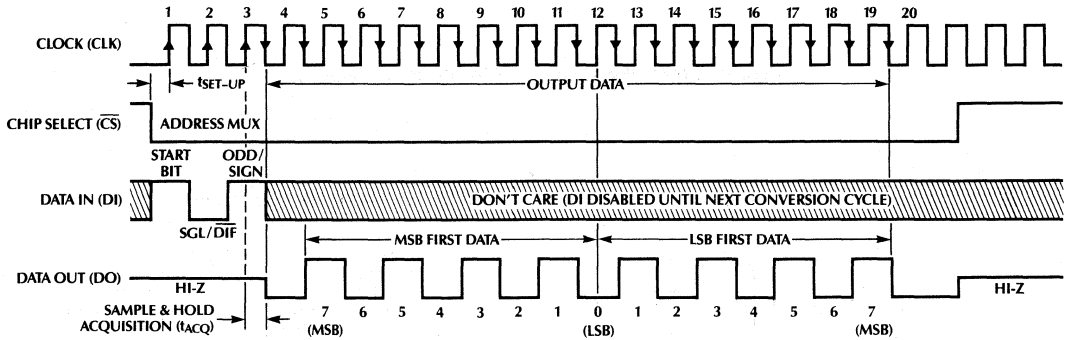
1 2 3 4 5 6 7 8 9 10 11 12 13 14 15 16 17 18 19 20

CLOCK (CLK)

$t_{SET-UP}$

OUTPUT DATA

CHIP SELECT ($\overline{CS}$)

ADDRESS MUX

START BIT

ODD/ SIGN

DATA IN (DI)

DON'T CARE (DI DISABLED UNTIL NEXT CONVERSION CYCLE)

SGL/$\overline{DIF}$

MSB FIRST DATA

LSB FIRST DATA

DATA OUT (DO)

HI-Z

HI-Z

SAMPLE & HOLD ACQUISITION ($t_{ACQ}$)

7 (MSB) 6 5 4 3 2 1 0 (LSB) 1 2 3 4 5 6 7 (MSB)